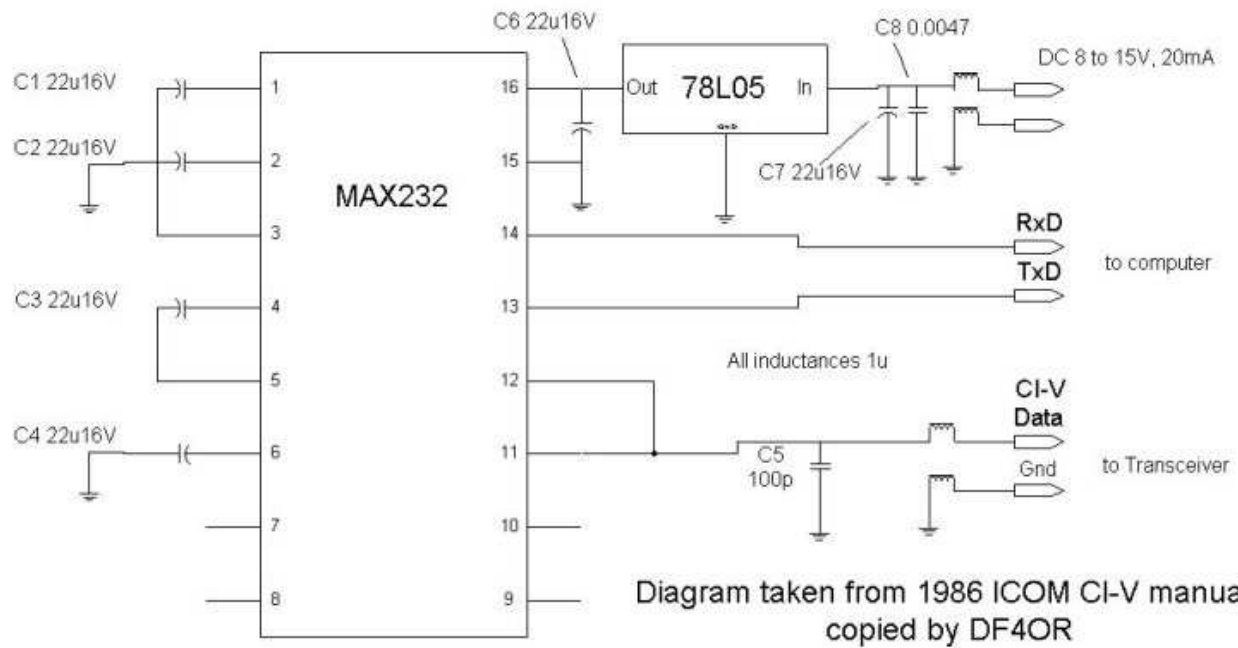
C6 22u16V

C8 0.0047

DC 8 to 15V, 20mA

C1 22u16V

1

16

Out

78L05

In

C2 22u16V

2

15

C7 22u16V

MAX232

3

14

RxD

to computer

TxD

C3 22u16V

4

13

5

12

All inductances 1u

CI-V Data

C4 22u16V

6

11

C5 100p

Gnd

to Transceiver

7

10

8

9

Diagram taken from 1986 ICOM CI-V manua

copied by DF4OR